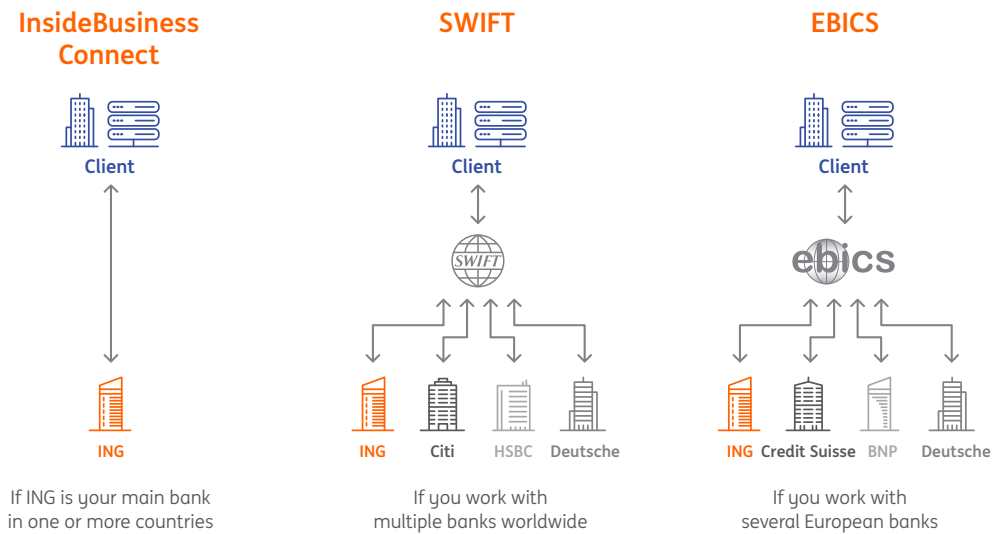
InsideBusiness Connect

Client

ING

If ING is your main bank in one or more countries

SWIFT

Client

SWIFT

ING Citi HSBC Deutsche

If you work with multiple banks worldwide

EBICS

Client

ebics

ING Credit Suisse BNP Deutsche

If you work with several European banks